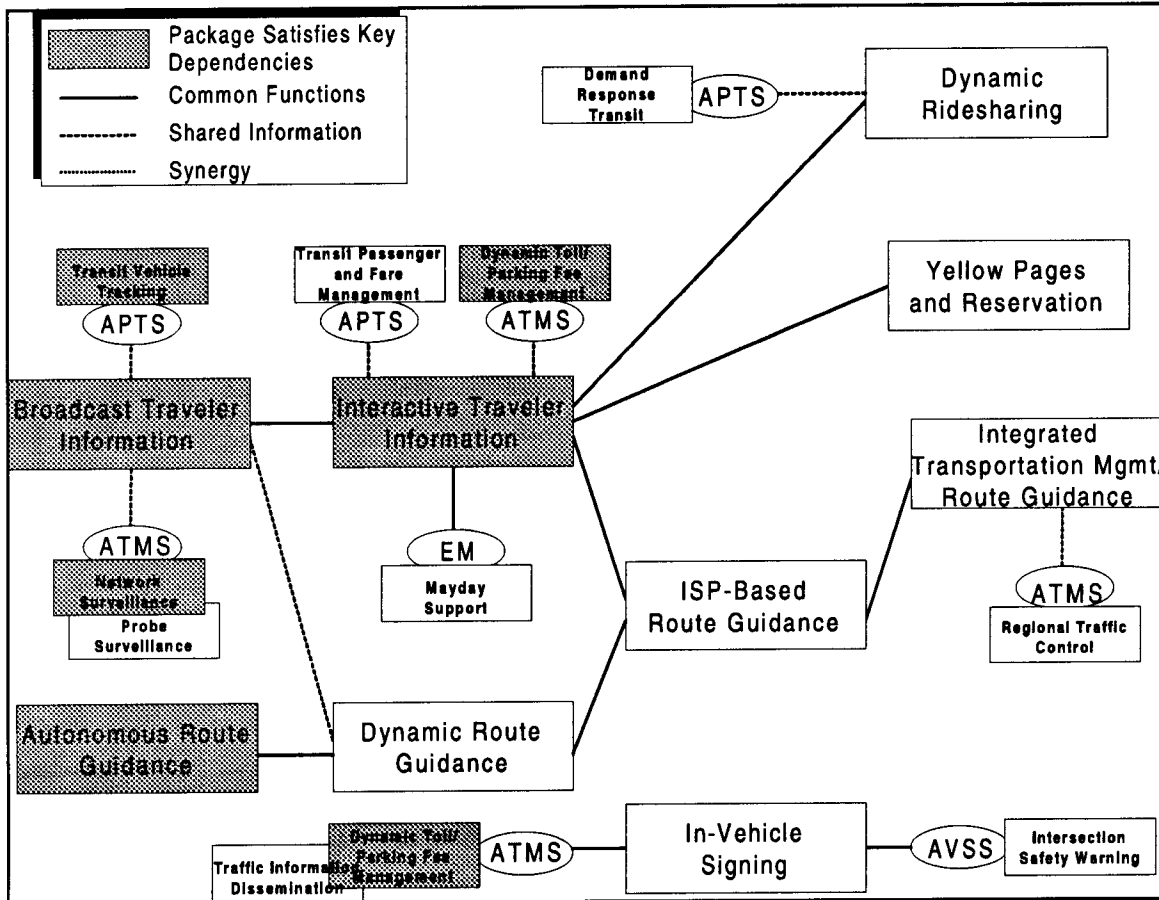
Package Satisfies Key Dependencies
Common Functions
Shared Information
Synergy

Demand Response Transit
APTS
Dynamic Ridesharing

Transit Vehicle Tracking
APTS
Transit Passenger and Fare Management
APTS
Dynamic Toll/ Parking Fee Management
ATMS
Yellow Pages and Reservation

Broadcast Traveler Information
Interactive Traveler Information
Integrated Transportation Mgmt/ Route Guidance

ATMS
Network Surveillance
Probe Surveillance
EM
Mayday Support
ISP-Based Route Guidance
ATMS
Regional Traffic Control

Autonomous Route Guidance
Dynamic Route Guidance

Traffic Informa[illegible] Dissemination
Dynamic Toll/ Parking Fee Management
ATMS
In-Vehicle Signing
AVSS
Intersection Safety Warning